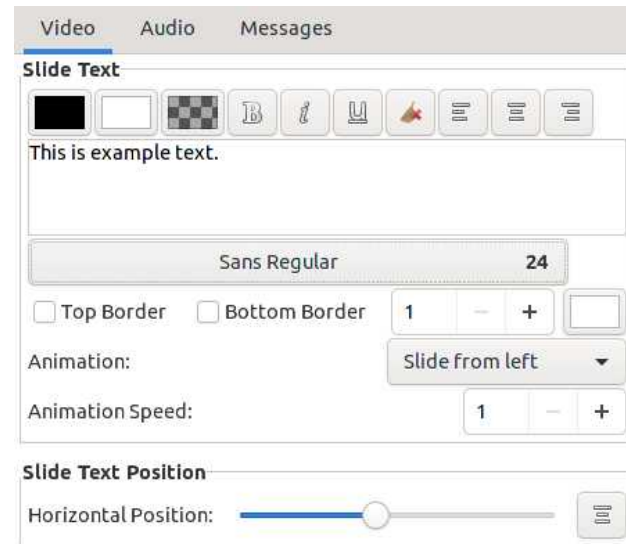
Video Audio Messages

Slide Text

B i U

This is example text.

Sans Regular 24

Top Border Bottom Border 1 − +

Animation: Slide from left

Animation Speed: 1 − +

Slide Text Position

Horizontal Position: